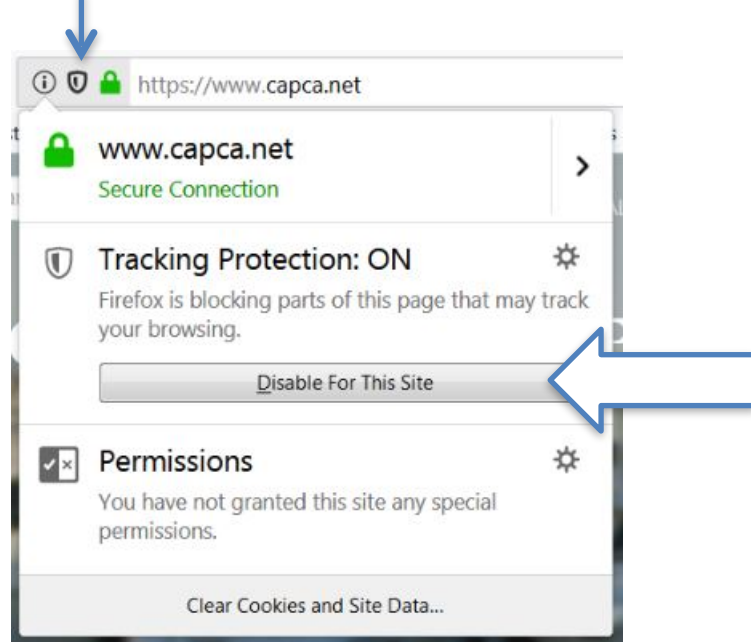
https://www.capca.net

www.capca.net
Secure Connection

Tracking Protection: ON
Firefox is blocking parts of this page that may track your browsing.

Disable For This Site

Permissions
You have not granted this site any special permissions.

Clear Cookies and Site Data...